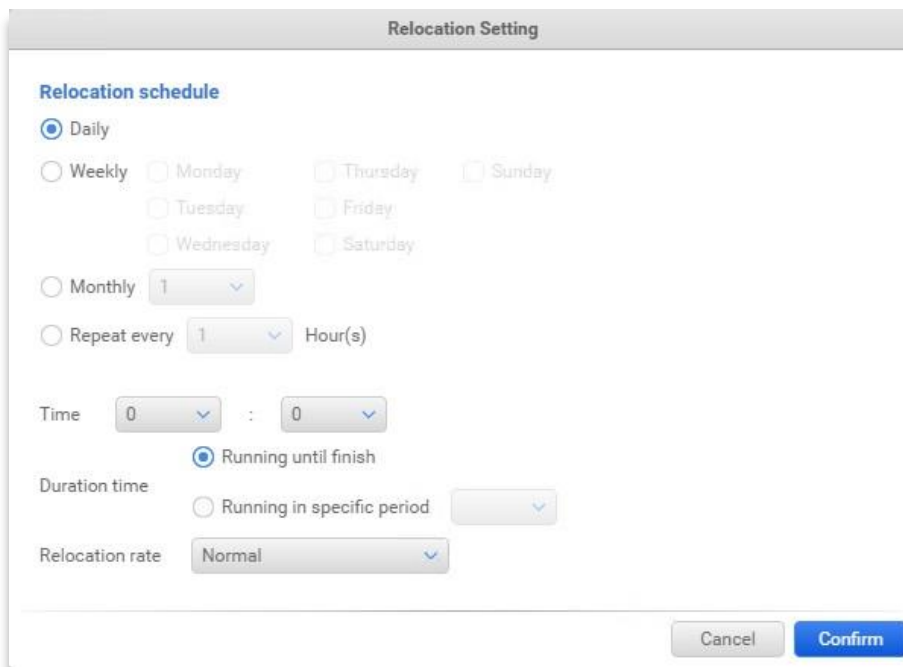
Relocation Setting

Relocation schedule

Daily

Weekly Monday Thursday Sunday
Tuesday Friday
Wednesday Saturday

Monthly 1

Repeat every 1 Hour(s)

Time 0 : 0

Duration time
Running until finish
Running in specific period

Relocation rate Normal

Cancel Confirm